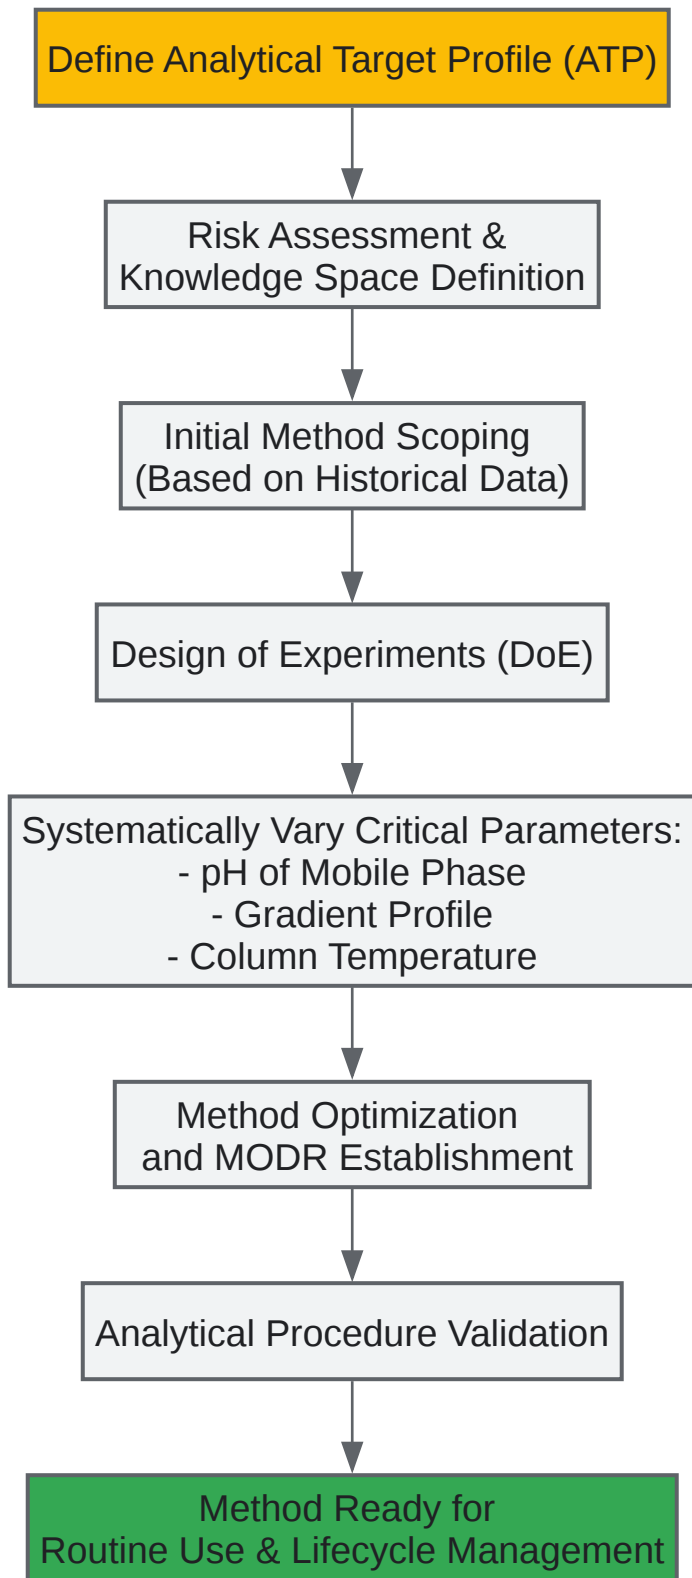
Define Analytical Target Profile (ATP)

Risk Assessment &
Knowledge Space Definition

Initial Method Scoping
(Based on Historical Data)

Design of Experiments (DoE)

Systematically Vary Critical Parameters:
- pH of Mobile Phase
- Gradient Profile
- Column Temperature

Method Optimization
and MODR Establishment

Analytical Procedure Validation

Method Ready for
Routine Use & Lifecycle Management